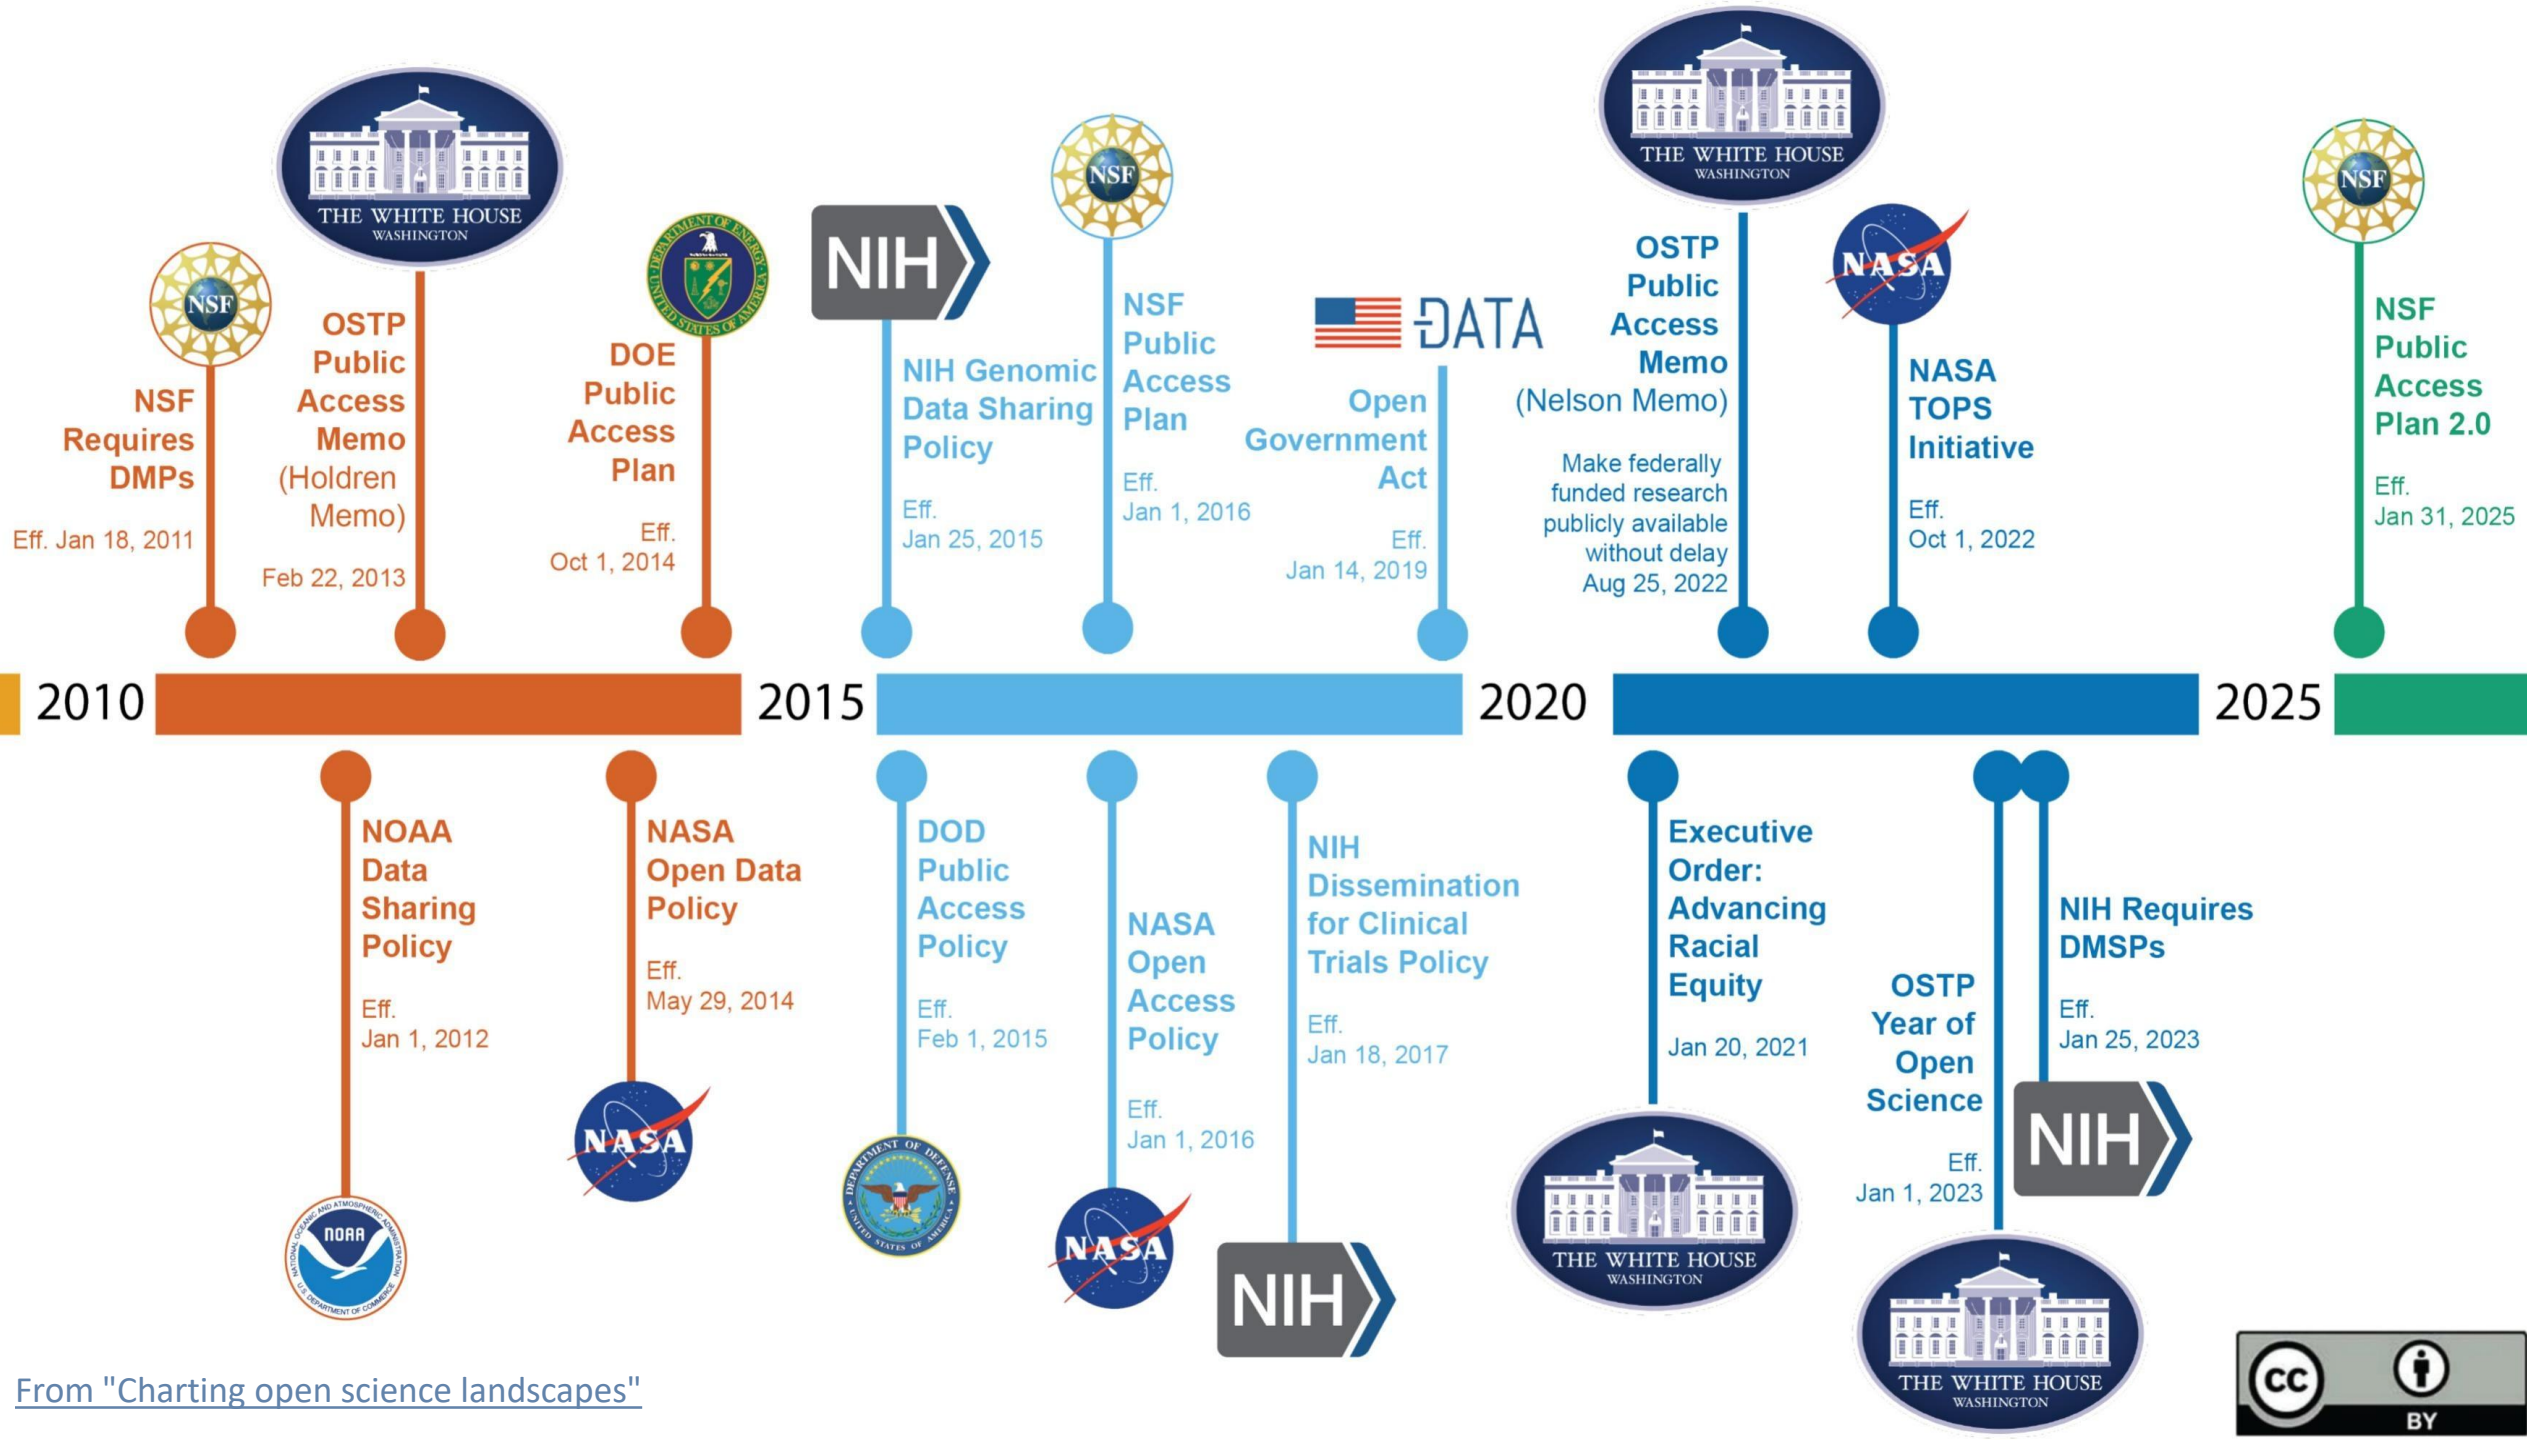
NSF

NSF Requires DMPs

Eff. Jan 18, 2011

THE WHITE HOUSE
WASHINGTON

OSTP Public Access Memo (Holdren Memo)

Feb 22, 2013

DOE Public Access Plan

Eff. Oct 1, 2014

NIH

NIH Genomic Data Sharing Policy

Eff. Jan 25, 2015

NSF

NSF Public Access Plan

Eff. Jan 1, 2016

DATA

Open Government Act

Eff. Jan 14, 2019

THE WHITE HOUSE
WASHINGTON

OSTP Public Access Memo (Nelson Memo)

Make federally funded research publicly available without delay
Aug 25, 2022

NASA

NASA TOPS Initiative

Eff. Oct 1, 2022

NSF

NSF Public Access Plan 2.0

Eff. Jan 31, 2025

2010

2015

2020

2025

NOAA Data Sharing Policy

Eff. Jan 1, 2012

NOAA

NASA Open Data Policy

Eff. May 29, 2014

NASA

DOD Public Access Policy

Eff. Feb 1, 2015

NASA Open Access Policy

Eff. Jan 1, 2016

NASA

NIH Dissemination for Clinical Trials Policy

Eff. Jan 18, 2017

NIH

Executive Order: Advancing Racial Equity

Jan 20, 2021

THE WHITE HOUSE
WASHINGTON

OSTP Year of Open Science

Eff. Jan 1, 2023

THE WHITE HOUSE
WASHINGTON

NIH Requires DMSPs

Eff. Jan 25, 2023

NIH

From "Charting open science landscapes"

cc BY